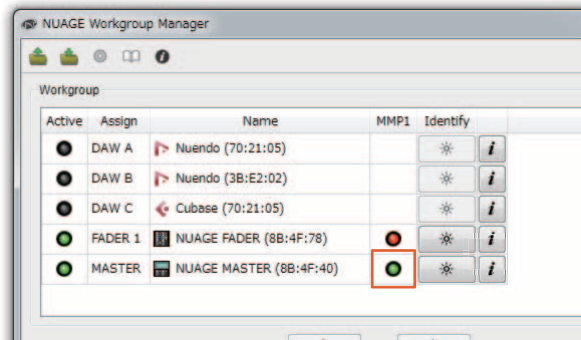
NUAGE Workgroup Manager

Workgroup

| Active | Assign | Name | MMP1 | Identify |  |
|---|---|---|---|---|---|
|  | DAW A | Nuendo (70:21:05) |  |  | i |
|  | DAW B | Nuendo (3B:E2:02) |  |  | i |
|  | DAW C | Cubase (70:21:05) |  |  | i |
|  | FADER 1 | NUAGE FADER (8B:4F:78) |  |  | i |
|  | MASTER | NUAGE MASTER (8B:4F:40) |  |  | i |